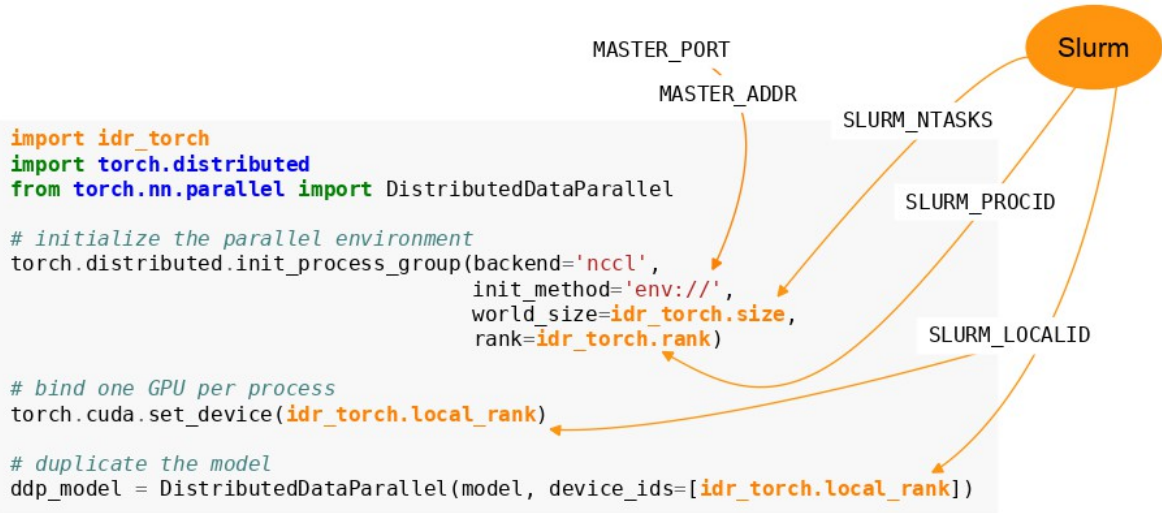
Slurm

MASTER_PORT

MASTER_ADDR

SLURM_NTASKS

SLURM_PROCID

SLURM_LOCALID

```
import idr_torch
import torch.distributed
from torch.nn.parallel import DistributedDataParallel

# initialize the parallel environment
torch.distributed.init_process_group(backend='nccl',
                                     init_method='env://',
                                     world_size=idr_torch.size,
                                     rank=idr_torch.rank)

# bind one GPU per process
torch.cuda.set_device(idr_torch.local_rank)

# duplicate the model
ddp_model = DistributedDataParallel(model, device_ids=[idr_torch.local_rank])
```